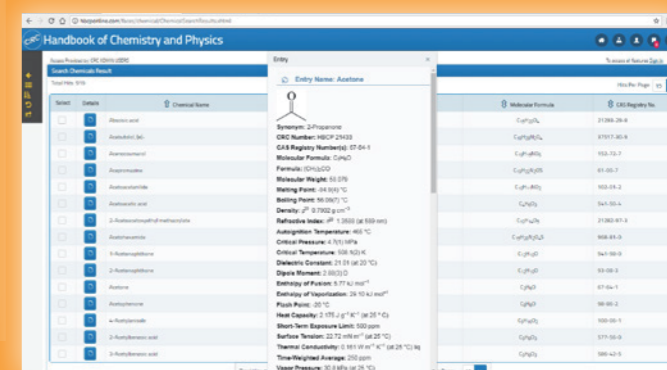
hbcponline.com/faces/chemical/ChemicalSearchResults.xhtml

CRC Handbook of Chemistry and Physics

Access Provided by: CRC 00410 USERS

To access of Network Sign In

Search Chemicals Result

Total Hits: 9114

Hits Per Page: 10

| Select | Details | Chemical Name | Molecular Formula | CAS Registry No. |
|---|---|---|---|---|
| | | Abietic acid | $C_{20}H_{30}O_2$ | 514-10-3 |
| | | Acetaldehyde | $C_2H_4O$ | 75-07-0 |
| | | Acenaphthene | $C_{12}H_{10}$ | 83-32-9 |
| | | Acenaphthylene | $C_{12}H_8$ | 208-96-8 |
| | | Acetanilide | $C_8H_9NO$ | 103-84-4 |
| | | Acetic acid | $C_2H_4O_2$ | 64-19-7 |
| | | 2-Acetoxyethyl methacrylate | $C_8H_{12}O_4$ | 21282-97-3 |
| | | Acetamide | $C_2H_5NO$ | 60-35-5 |
| | | 1-Acetonaphthone | $C_{12}H_{10}O$ | 941-98-0 |
| | | 2-Acetonaphthone | $C_{12}H_{10}O$ | 93-08-3 |
| | | Acetone | $C_3H_6O$ | 67-64-1 |
| | | Acetophenone | $C_8H_8O$ | 98-86-2 |
| | | 4-Acetylanisole | $C_9H_{10}O_2$ | 100-06-1 |
| | | 2-Acetylbenzoic acid | $C_9H_8O_3$ | 577-56-0 |
| | | 3-Acetylbenzoic acid | $C_9H_8O_3$ | 586-42-5 |

Entry

Entry Name: Acetone

Synonym: 2-Propanone
CRC Number: HBCP 29438
CAS Registry Number(s): 67-64-1
Molecular Formula: $C_3H_6O$
Formula: $(CH_3)_2CO$
Molecular Weight: 58.079
Melting Point: -94.9(4) °C
Boiling Point: 56.05(7) °C
Density: $\rho^{25}$ 0.7902 g cm$^{-3}$
Refractive Index: $n_D^{20}$ 1.3588 (at 589 nm)
Autoignition Temperature: 465 °C
Critical Pressure: 4.7(1) MPa
Critical Temperature: 508.1(3) K
Dielectric Constant: 21.01 (at 20 °C)
Dipole Moment: 2.88(3) D
Enthalpy of Fusion: 5.77 kJ mol$^{-1}$
Enthalpy of Vaporization: 29.10 kJ mol$^{-1}$
Flash Point: -20 °C
Heat Capacity: 2.175 J g$^{-1}$ K$^{-1}$ (at 25 °C)
Short-Term Exposure Limit: 500 ppm
Surface Tension: 22.72 mN m$^{-1}$ (at 25 °C)
Thermal Conductivity: 0.161 W m$^{-1}$ K$^{-1}$ (at 25 °C) liq
Time-Weighted Average: 250 ppm
Vapor Pressure: 30.8 kPa (at 25 °C)